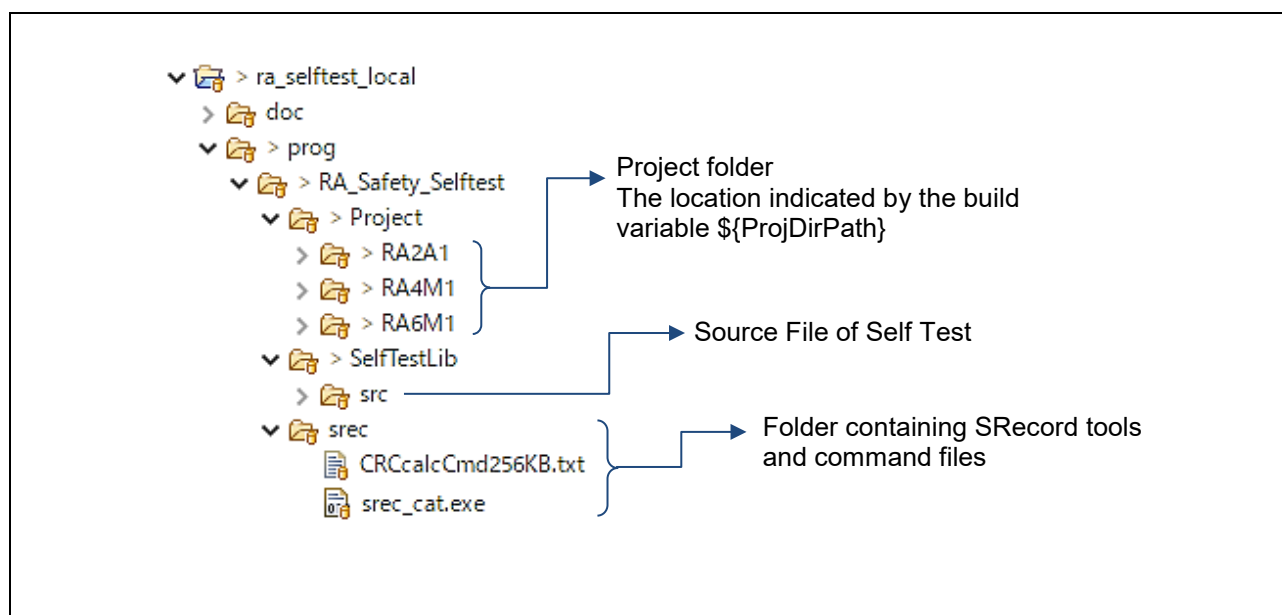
> ra_selftest_local
doc
> prog
> RA_Safety_Selftest
> Project
> RA2A1
> RA4M1
> RA6M1
> SelfTestLib
src
srec
CRCcalcCmd256KB.txt
srec_cat.exe

Project folder
The location indicated by the build variable ${ProjDirPath}

Source File of Self Test

Folder containing SRecord tools and command files